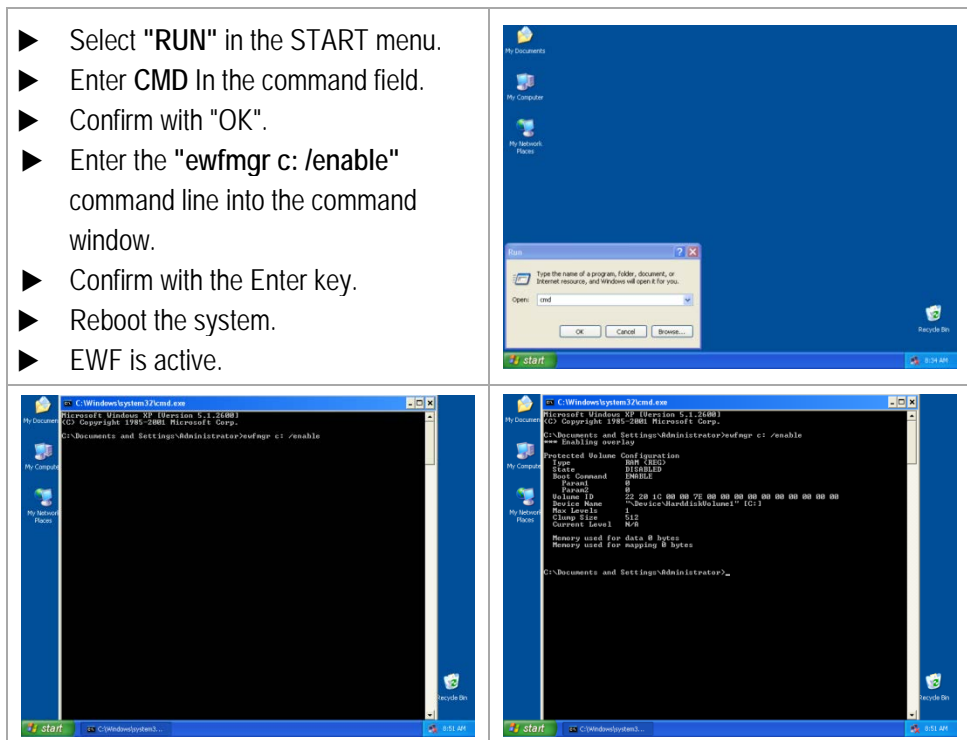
- Select **"RUN"** in the START menu.
- Enter **CMD** In the command field.
- Confirm with "OK".
- Enter the **"ewfmgr c: /enable"** command line into the command window.
- Confirm with the Enter key.
- Reboot the system.
- EWF is active.

My Documents
My Computer
My Network Places
Run
Type the name of a program, folder, document, or Internet resource, and Windows will open it for you.
Open: cmd
OK Cancel Browse...
Recycle Bin
start
8:34 AM

C:\Windows\system32\cmd.exe
Microsoft Windows XP [Version 5.1.2600]
(C) Copyright 1985-2001 Microsoft Corp.

C:\Documents and Settings\Administrator>ewfmgr c: /enable

My Documents
My Computer
My Network Places
Recycle Bin
start
C:\Windows\system3...
8:51 AM

C:\Windows\system32\cmd.exe
Microsoft Windows XP [Version 5.1.2600]
(C) Copyright 1985-2001 Microsoft Corp.

C:\Documents and Settings\Administrator>ewfmgr c: /enable
=== Enabling overlay

Protected Volume Configuration
Type RAM (REG)
State DISABLED
Boot Command ENABLE
Param1 0
Param2 0
Volume ID 22 20 1C 00 00 7E 00 00 00 00 00 00 00 00 00 00
Device Name "\Device\HarddiskVolume1" [C:]
Max Levels 1
Clump Size 512
Current Level N/A

Memory used for data 0 bytes
Memory used for mapping 0 bytes

C:\Documents and Settings\Administrator>_

My Documents
My Computer
My Network Places
Recycle Bin
start
C:\Windows\system3...
8:51 AM